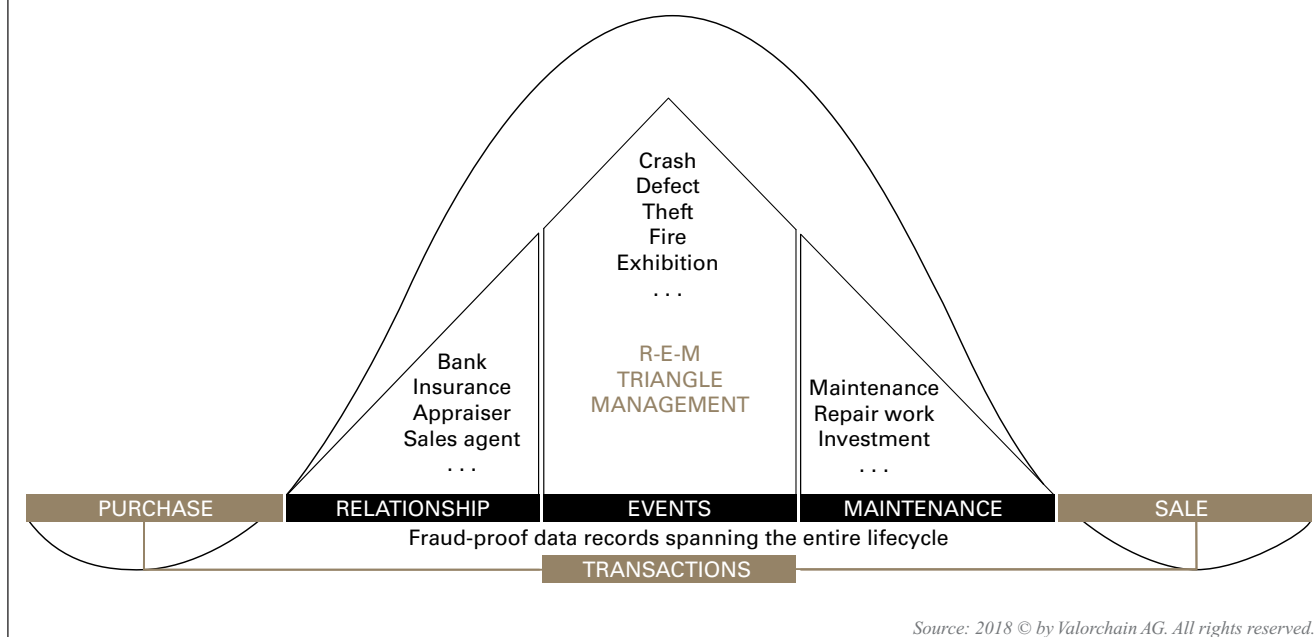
Crash
Defect
Theft
Fire
Exhibition
. . .

Bank
Insurance
Appraiser
Sales agent
. . .

R-E-M
TRIANGLE
MANAGEMENT

Maintenance
Repair work
Investment
. . .

PURCHASE RELATIONSHIP EVENTS MAINTENANCE SALE

Fraud-proof data records spanning the entire lifecycle

TRANSACTIONS

Source: 2018 © by Valorchain AG. All rights reserved.